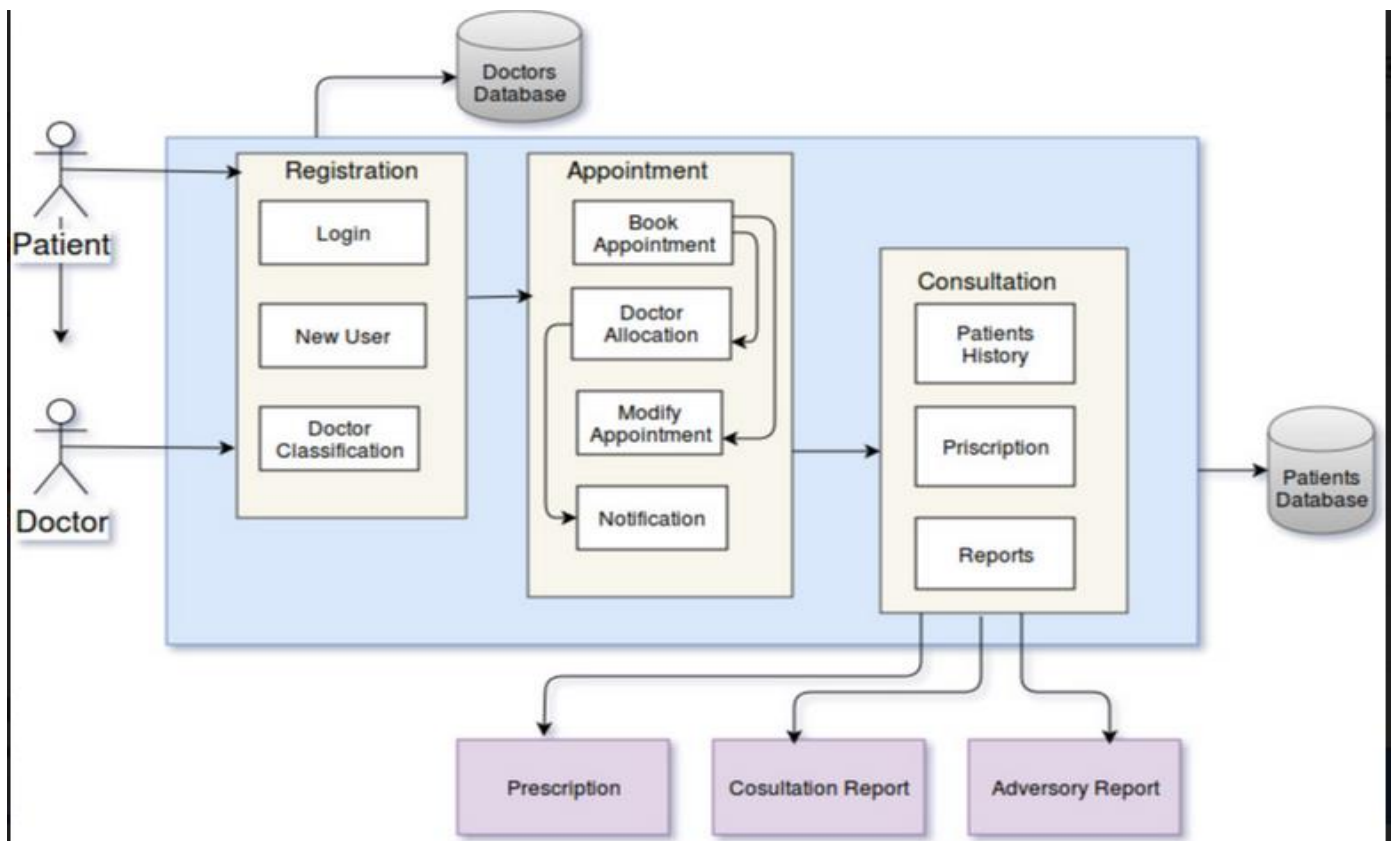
Doctors Database

Patient

Doctor

Registration

Login

New User

Doctor Classification

Appointment

Book Appointment

Doctor Allocation

Modify Appointment

Notification

Consultation

Patients History

Priscription

Reports

Patients Database

Prescription

Cosultation Report

Adversory Report